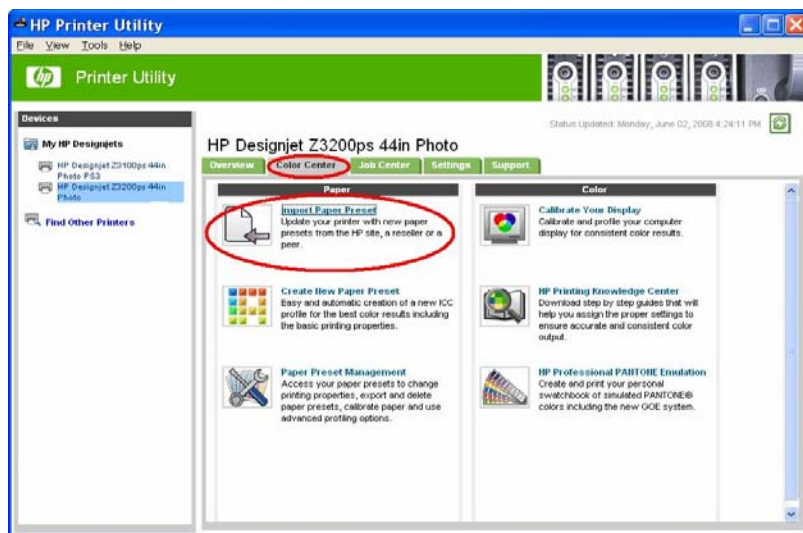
HP Printer Utility

File View Tools Help

Printer Utility

Devices

My HP Designjets

HP Designjet Z3100ps 44in Photo PS3

HP Designjet Z3200ps 44in Photo

Find Other Printers

Status Updated: Monday, June 02, 2008 4:24:11 PM

HP Designjet Z3200ps 44in Photo

Overview | Color Center | Job Center | Settings | Support

Paper

Import Paper Preset
Update your printer with new paper presets from the HP site, a reseller or a peer.

Create New Paper Preset
Easy and automatic creation of a new ICC profile for the best color results including the basic printing properties.

Paper Preset Management
Access your paper presets to change printing properties, export and delete paper presets, calibrate paper and use advanced profiling options.

Color

Calibrate Your Display
Calibrate and profile your computer display for consistent color results.

HP Printing Knowledge Center
Download step by step guides that will help you assign the proper settings to ensure accurate and consistent color output.

HP Professional PANTONE Emulation
Create and print your personal swatchbook of simulated PANTONE® colors including the new GOE system.